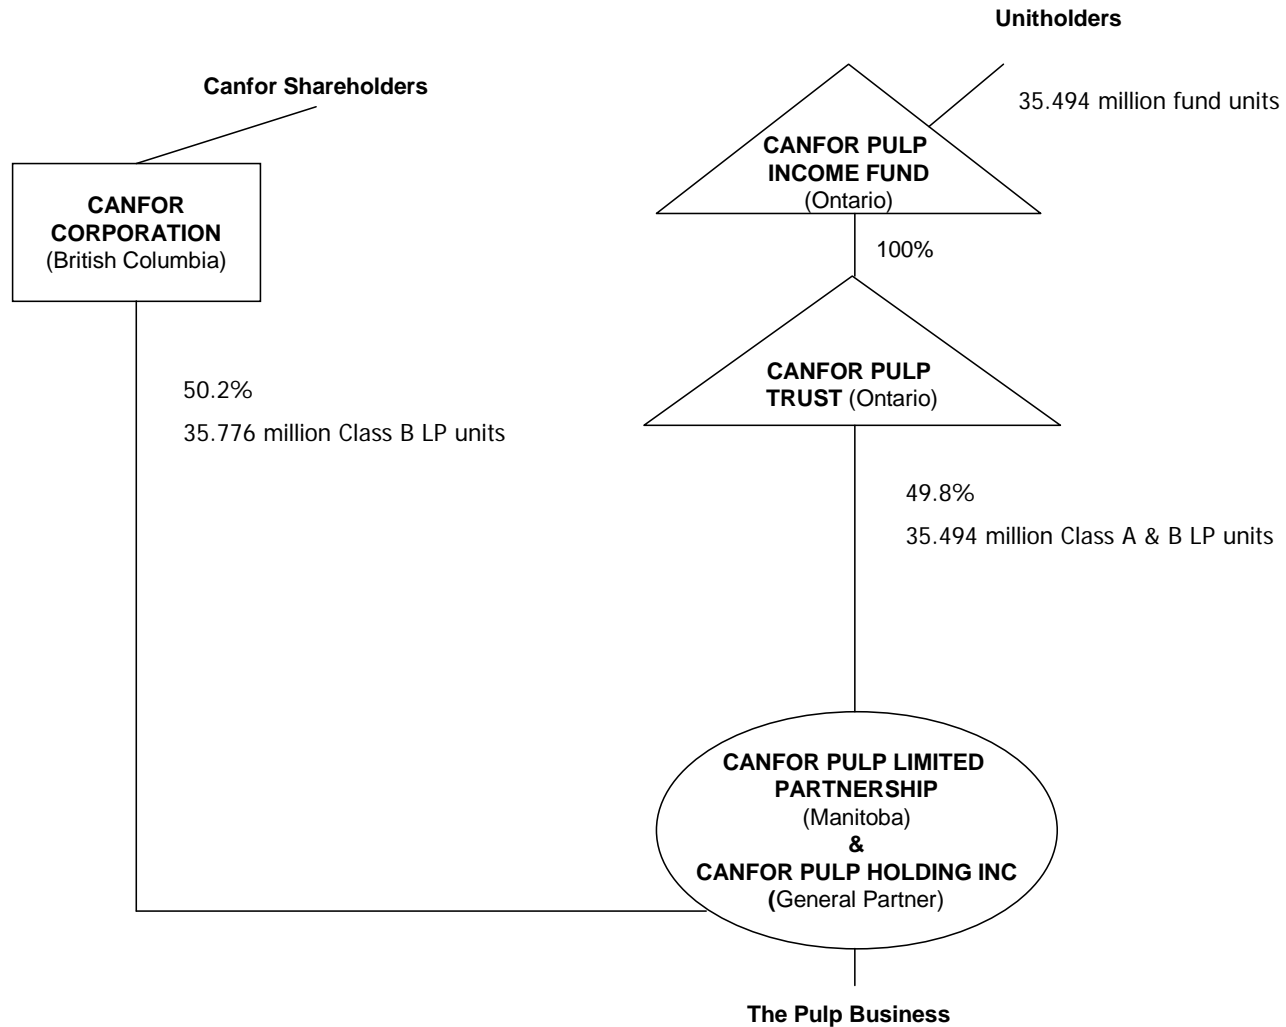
Unitholders

Canfor Shareholders

35.494 million fund units

CANFOR PULP INCOME FUND (Ontario)

CANFOR CORPORATION (British Columbia)

100%

CANFOR PULP TRUST (Ontario)

50.2%

35.776 million Class B LP units

49.8%

35.494 million Class A & B LP units

CANFOR PULP LIMITED PARTNERSHIP (Manitoba) & CANFOR PULP HOLDING INC (General Partner)

The Pulp Business